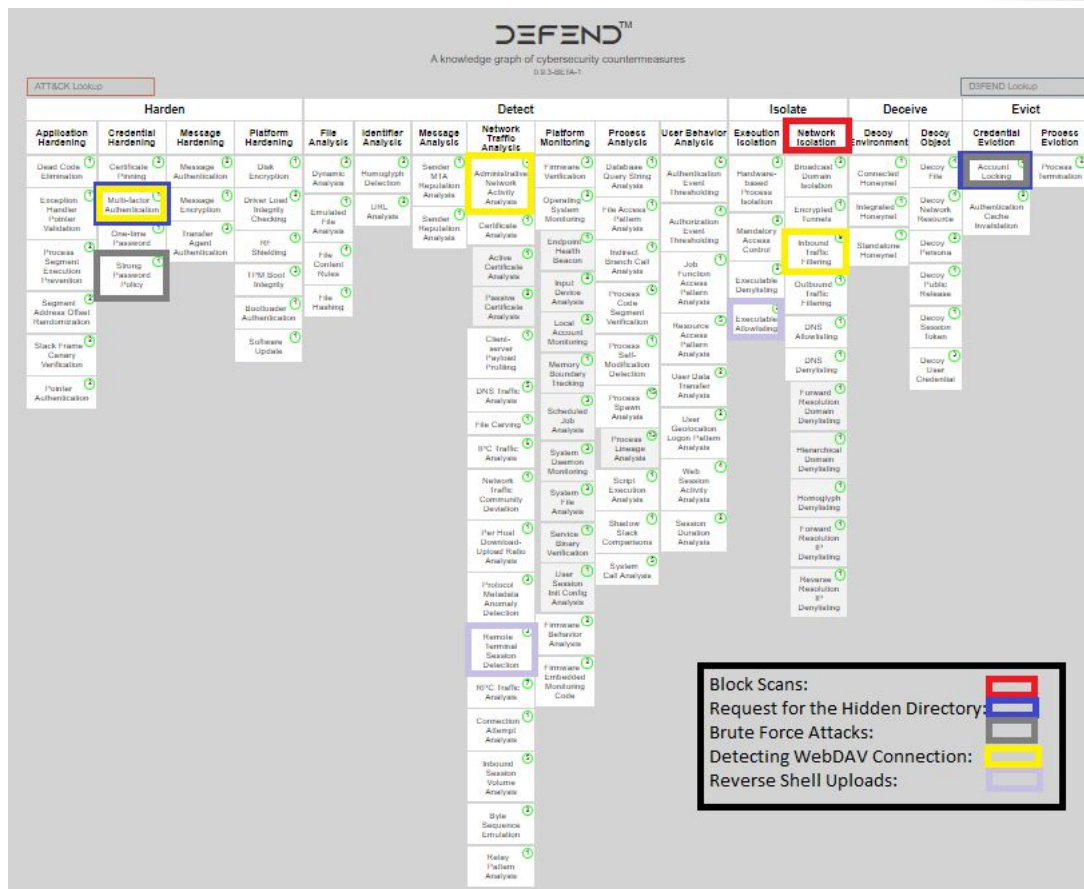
D3FEND™
A knowledge graph of cybersecurity countermeasures
0.9.3-BETA-1

ATT&CK Lookup
D3FEND Lookup

Harden
Application Hardening: Dead Code Elimination; Exception Handler Pointer Validation; Process Segment Execution Prevention; Segment Address Offset Randomization; Stack Frame Canary Verification; Pointer Authentication
Credential Hardening: Certificate Pinning; Multi-factor Authentication; One-time Password; Strong Password Policy
Message Hardening: Message Authentication; Message Encryption; Transfer Agent Authentication
Platform Hardening: Disk Encryption; Driver Load Integrity Checking; RF Shielding; TPM Boot Integrity; Bootloader Authentication; Software Update

Detect
File Analysis: Dynamic Analysis; Emulated File Analysis; File Content Rules; File Hashing
Identifier Analysis: Homoglyph Detection; URL Analysis
Message Analysis: Sender MTA Reputation Analysis; Sender Reputation Analysis
Network Traffic Analysis: Administrative Network Activity Analysis; Certificate Analysis; Active Certificate Analysis; Passive Certificate Analysis; Client-server Payload Profiling; DNS Traffic Analysis; File Carving; IPC Traffic Analysis; Network Traffic Community Deviation; Per Host Download-Upload Ratio Analysis; Protocol Metadata Anomaly Detection; Remote Terminal Session Detection; RPC Traffic Analysis; Connection Attempt Analysis; Inbound Session Volume Analysis; Byte Sequence Emulation; Relay Pattern Analysis
Platform Monitoring: Firmware Verification; Operating System Monitoring; Endpoint Health Beacon; Input Device Analysis; Local Account Monitoring; Memory Boundary Tracking; Scheduled Job Analysis; System Daemon Monitoring; System File Analysis; Service Binary Verification; User Session Init Config Analysis; Firmware Behavior Analysis; Firmware Embedded Monitoring Code
Process Analysis: Database Query String Analysis; File Access Pattern Analysis; Indirect Branch Call Analysis; Process Code Segment Verification; Process Self-Modification Detection; Process Spawn Analysis; Process Lineage Analysis; Script Execution Analysis; Shadow Stack Comparisons; System Call Analysis
User Behavior Analysis: Authentication Event Thresholding; Authorization Event Thresholding; Job Function Access Pattern Analysis; Resource Access Pattern Analysis; User Data Transfer Analysis; User Geolocation Logon Pattern Analysis; Web Session Activity Analysis; Session Duration Analysis

Isolate
Execution Isolation: Hardware-based Process Isolation; Mandatory Access Control; Executable Denylisting; Executable Allowlisting
Network Isolation: Broadcast Domain Isolation; Encrypted Tunnels; Inbound Traffic Filtering; Outbound Traffic Filtering; DNS Allowlisting; DNS Denylisting; Forward Resolution Domain Denylisting; Hierarchical Domain Denylisting; Homoglyph Denylisting; Forward Resolution IP Denylisting; Reverse Resolution IP Denylisting

Deceive
Decoy Environment: Connected Honeynet; Integrated Honeynet; Standalone Honeynet
Decoy Object: Decoy File; Decoy Network Resource; Decoy Persona; Decoy Public Release; Decoy Session Token; Decoy User Credential

Evict
Credential Eviction: Account Locking; Authentication Cache Invalidation
Process Eviction: Process Termination

Block Scans:
Request for the Hidden Directory:
Brute Force Attacks:
Detecting WebDAV Connection:
Reverse Shell Uploads: